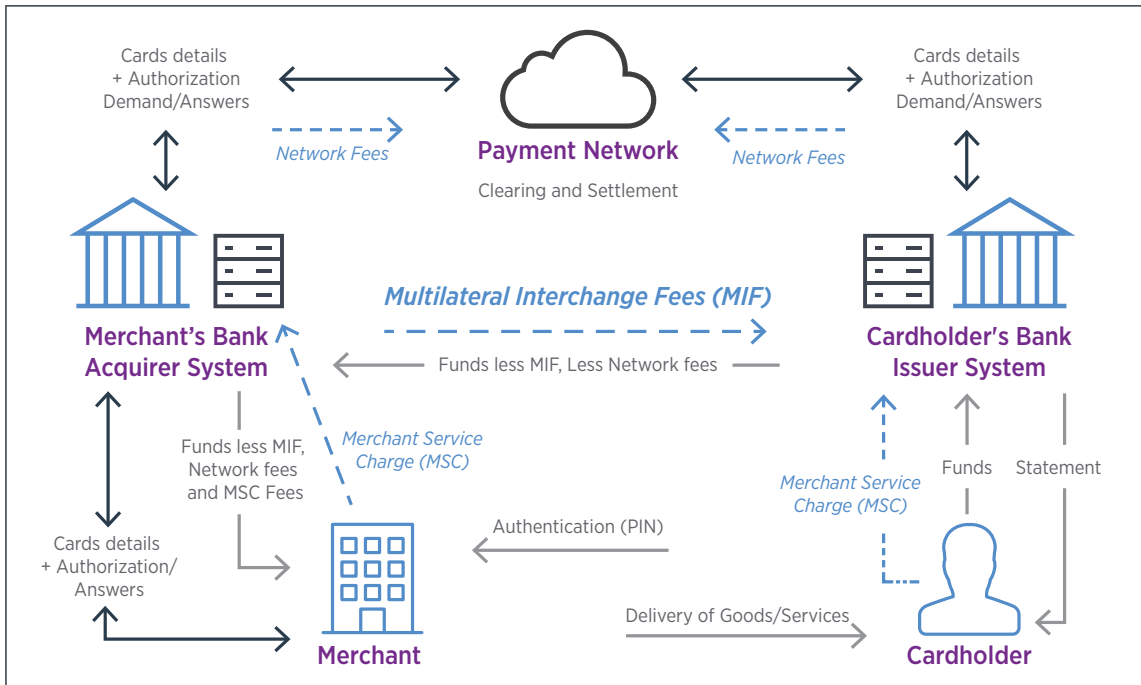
Cards details + Authorization Demand/Answers

Payment Network

Cards details + Authorization Demand/Answers

Network Fees

Clearing and Settlement

Network Fees

Multilateral Interchange Fees (MIF)

Merchant's Bank Acquirer System

Cardholder's Bank Issuer System

Funds less MIF, Less Network fees

Funds less MIF, Network fees and MSC Fees

Merchant Service Charge (MSC)

Merchant Service Charge (MSC)

Funds

Statement

Cards details + Authorization/ Answers

Authentication (PIN)

Delivery of Goods/Services

Merchant

Cardholder